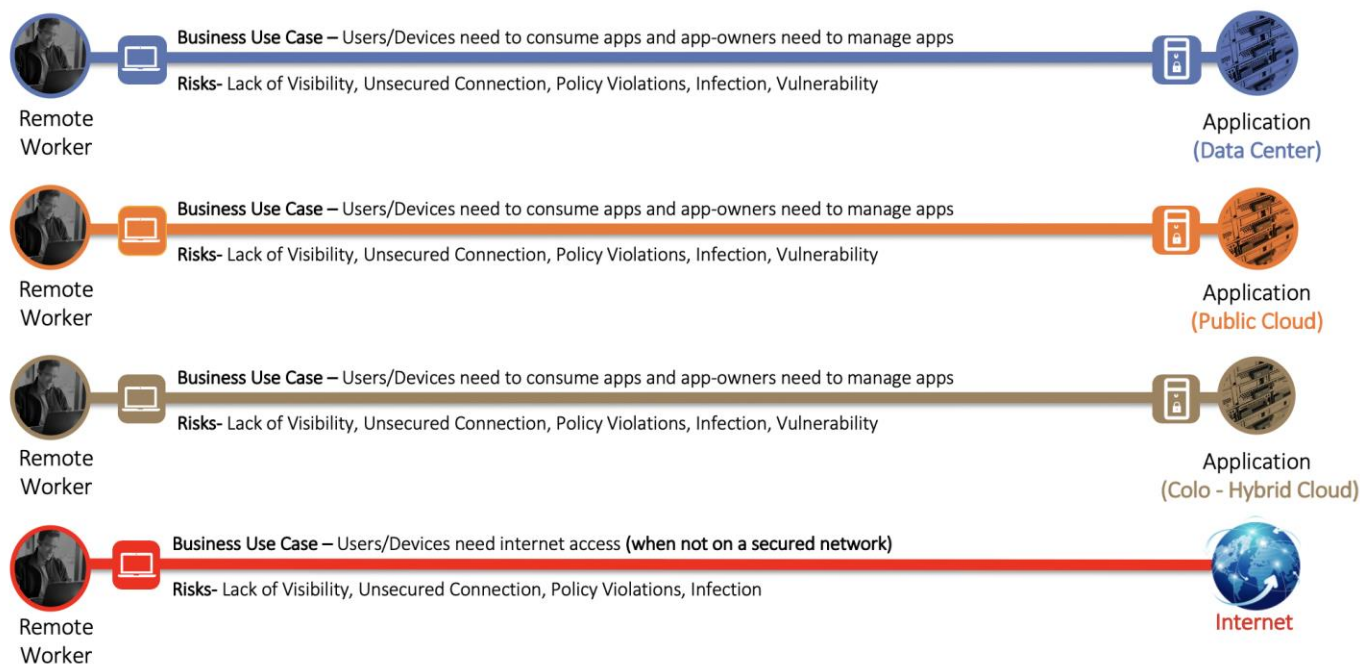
Business Use Case – Users/Devices need to consume apps and app-owners need to manage apps

Risks- Lack of Visibility, Unsecured Connection, Policy Violations, Infection, Vulnerability

Remote Worker

Application (Data Center)

Business Use Case – Users/Devices need to consume apps and app-owners need to manage apps

Risks- Lack of Visibility, Unsecured Connection, Policy Violations, Infection, Vulnerability

Remote Worker

Application (Public Cloud)

Business Use Case – Users/Devices need to consume apps and app-owners need to manage apps

Risks- Lack of Visibility, Unsecured Connection, Policy Violations, Infection, Vulnerability

Remote Worker

Application (Colo - Hybrid Cloud)

Business Use Case – Users/Devices need internet access (when not on a secured network)

Risks- Lack of Visibility, Unsecured Connection, Policy Violations, Infection

Remote Worker

Internet